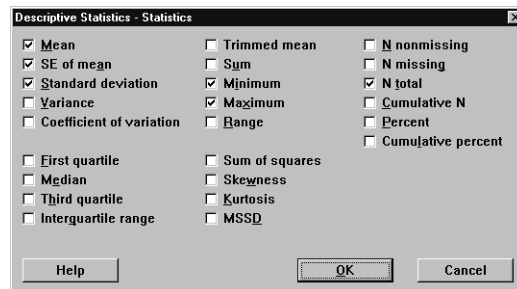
Descriptive Statistics - Statistics

☑ Mean
☑ SE of mean
☑ Standard deviation
☐ Variance
☐ Coefficient of variation

☐ First quartile
☐ Median
☐ Third quartile
☐ Interquartile range

☐ Trimmed mean
☐ Sum
☑ Minimum
☑ Maximum
☐ Range

☐ Sum of squares
☐ Skewness
☐ Kurtosis
☐ MSSD

☐ N nonmissing
☐ N missing
☑ N total
☐ Cumulative N
☐ Percent
☐ Cumulative percent

Help
OK
Cancel